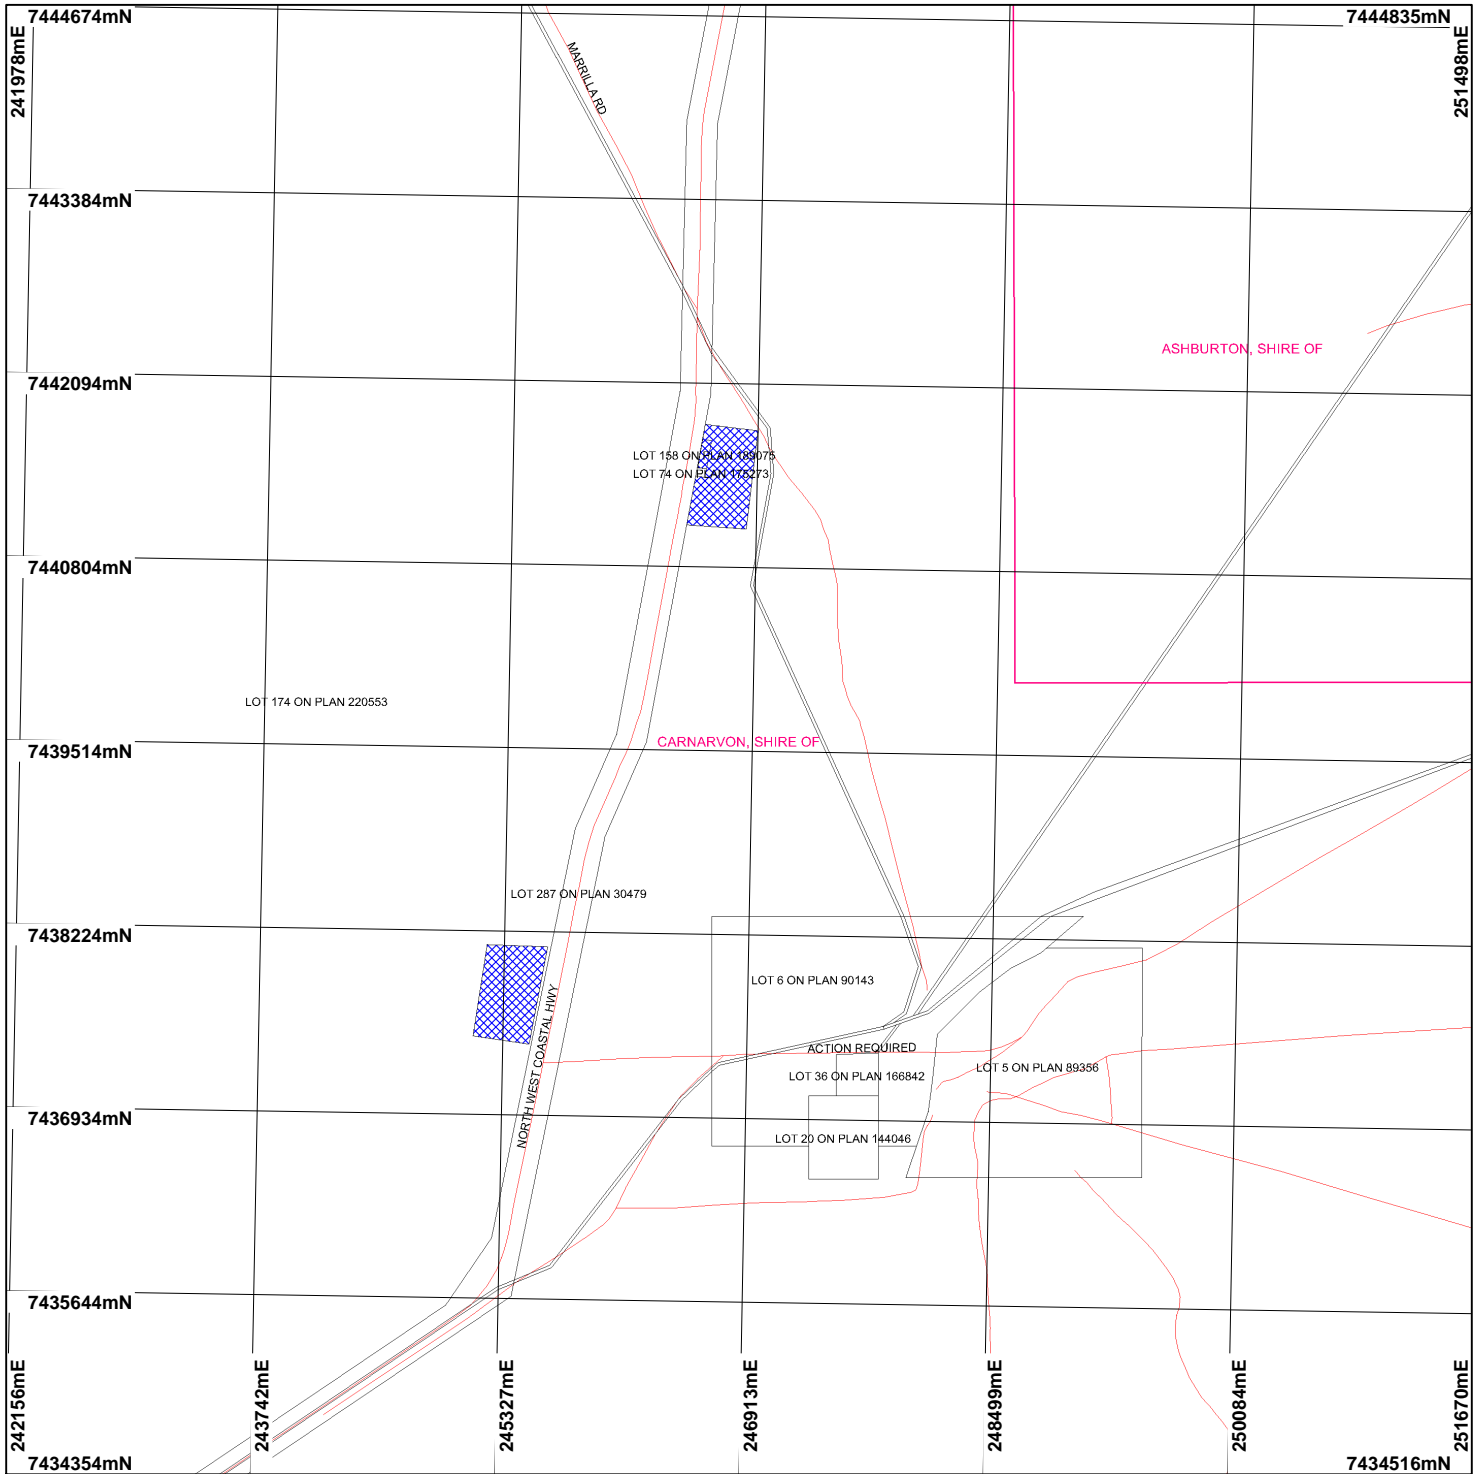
7444674mN
7444835mN
241978mE
251498mE
MARRILLA RD
7443384mN
ASHBURTON, SHIRE OF
7442094mN
LOT 158 ON PLAN 169075
LOT 74 ON PLAN 175273
7440804mN
LOT 174 ON PLAN 220553
CARNARVON, SHIRE OF
7439514mN
LOT 287 ON PLAN 30479
7438224mN
LOT 6 ON PLAN 90143
NORTH WEST COASTAL HWY
ACTION REQUIRED
LOT 36 ON PLAN 166842
LOT 5 ON PLAN 89356
7436934mN
LOT 20 ON PLAN 144046
7435644mN
242156mE
243742mE
245327mE
246913mE
248499mE
250084mE
251670mE
7434354mN
7434516mN